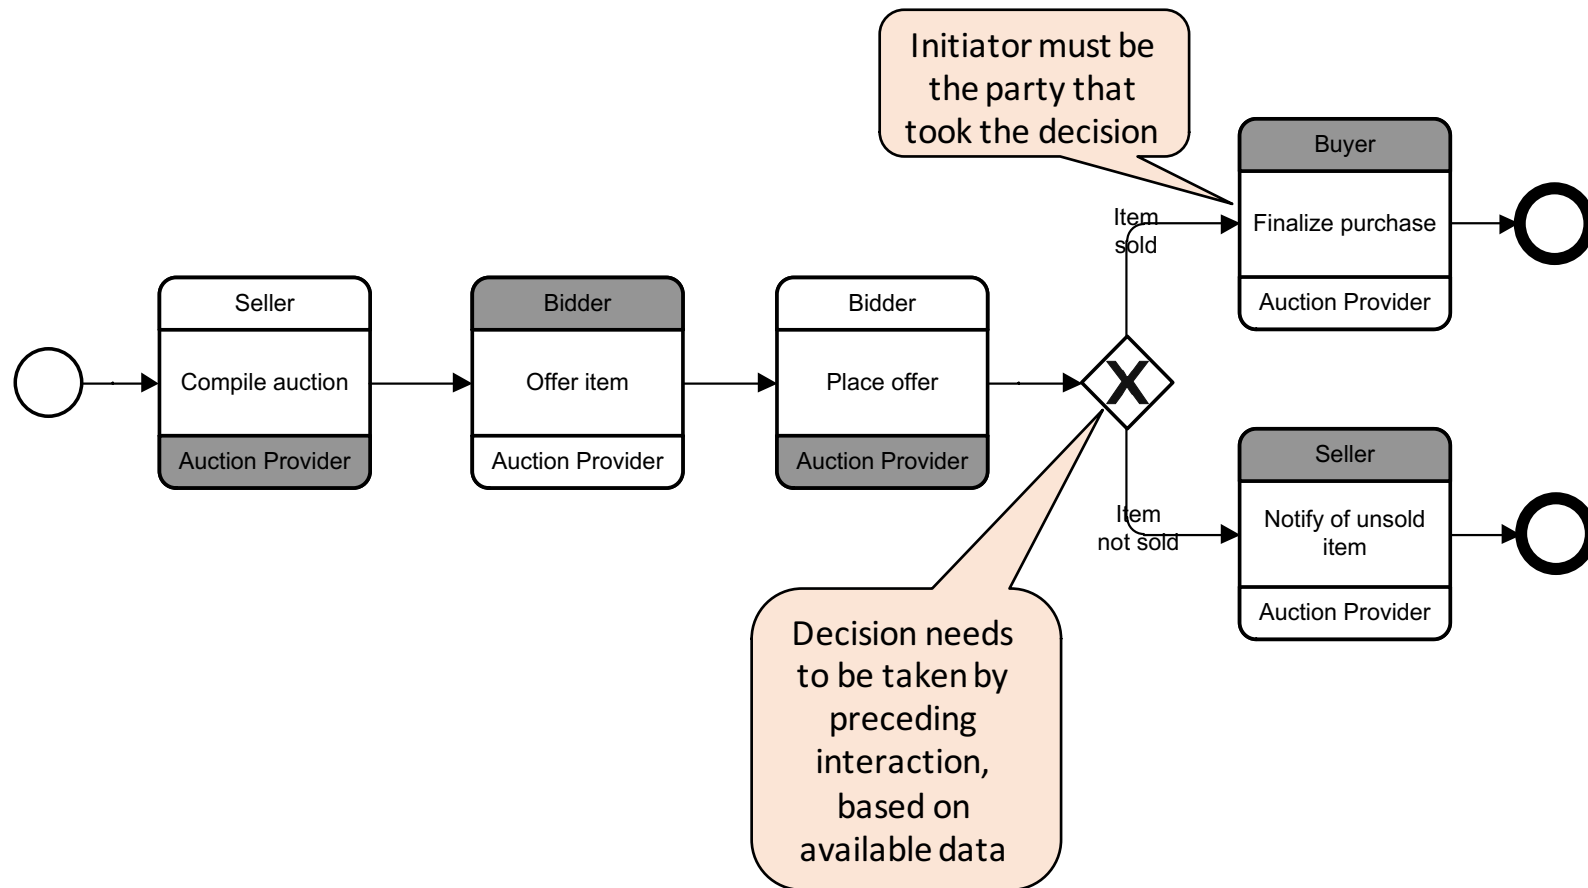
Initiator must be the party that took the decision

Buyer
Finalize purchase
Auction Provider

Item sold

Seller
Compile auction
Auction Provider

Bidder
Offer item
Auction Provider

Bidder
Place offer
Auction Provider

X

Item not sold

Seller
Notify of unsold item
Auction Provider

Decision needs to be taken by preceding interaction, based on available data